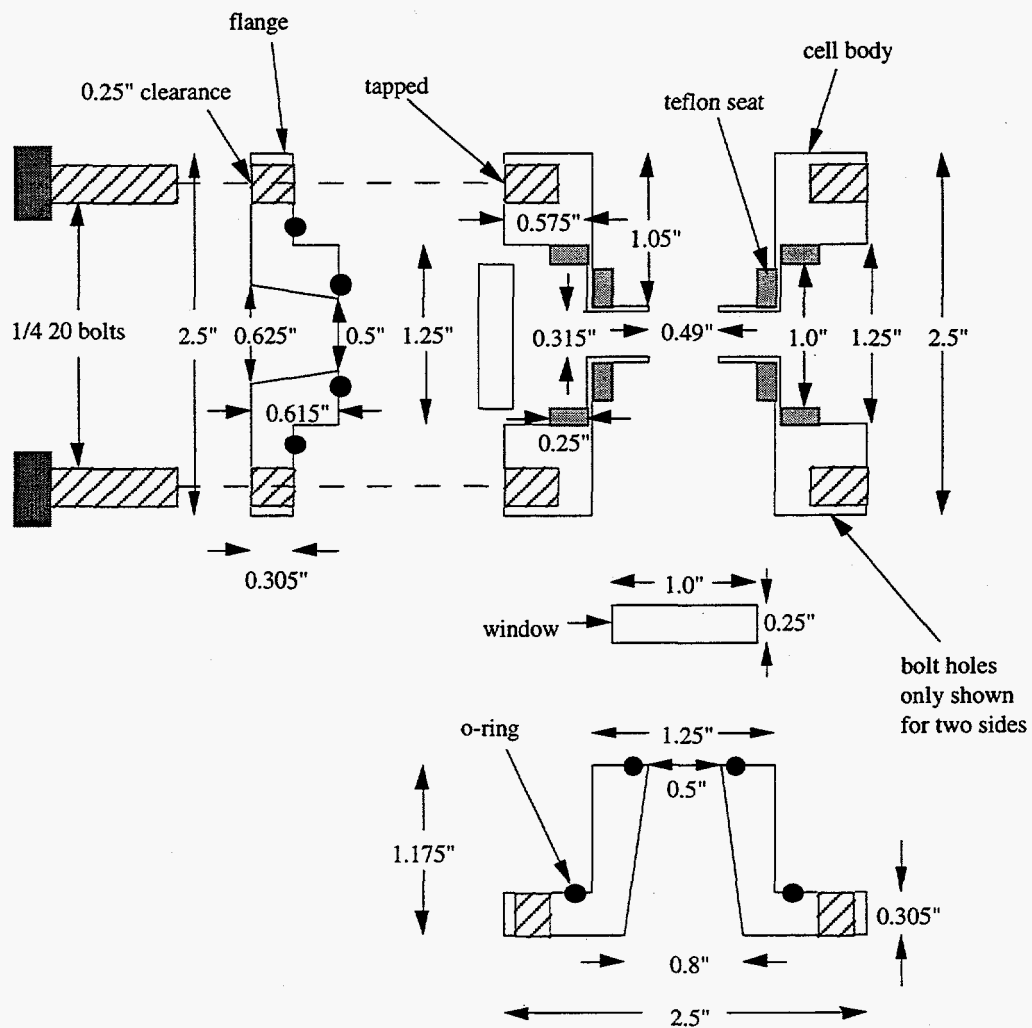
flange

0.25" clearance

tapped

cell body

teflon seat

0.575"

1.05"

1/4 20 bolts

2.5"

0.625"

0.5"

1.25"

0.315"

0.49"

1.0"

1.25"

2.5"

0.615"

0.25"

0.305"

1.0"

window

0.25"

bolt holes only shown for two sides

o-ring

1.25"

0.5"

1.175"

0.305"

0.8"

2.5"